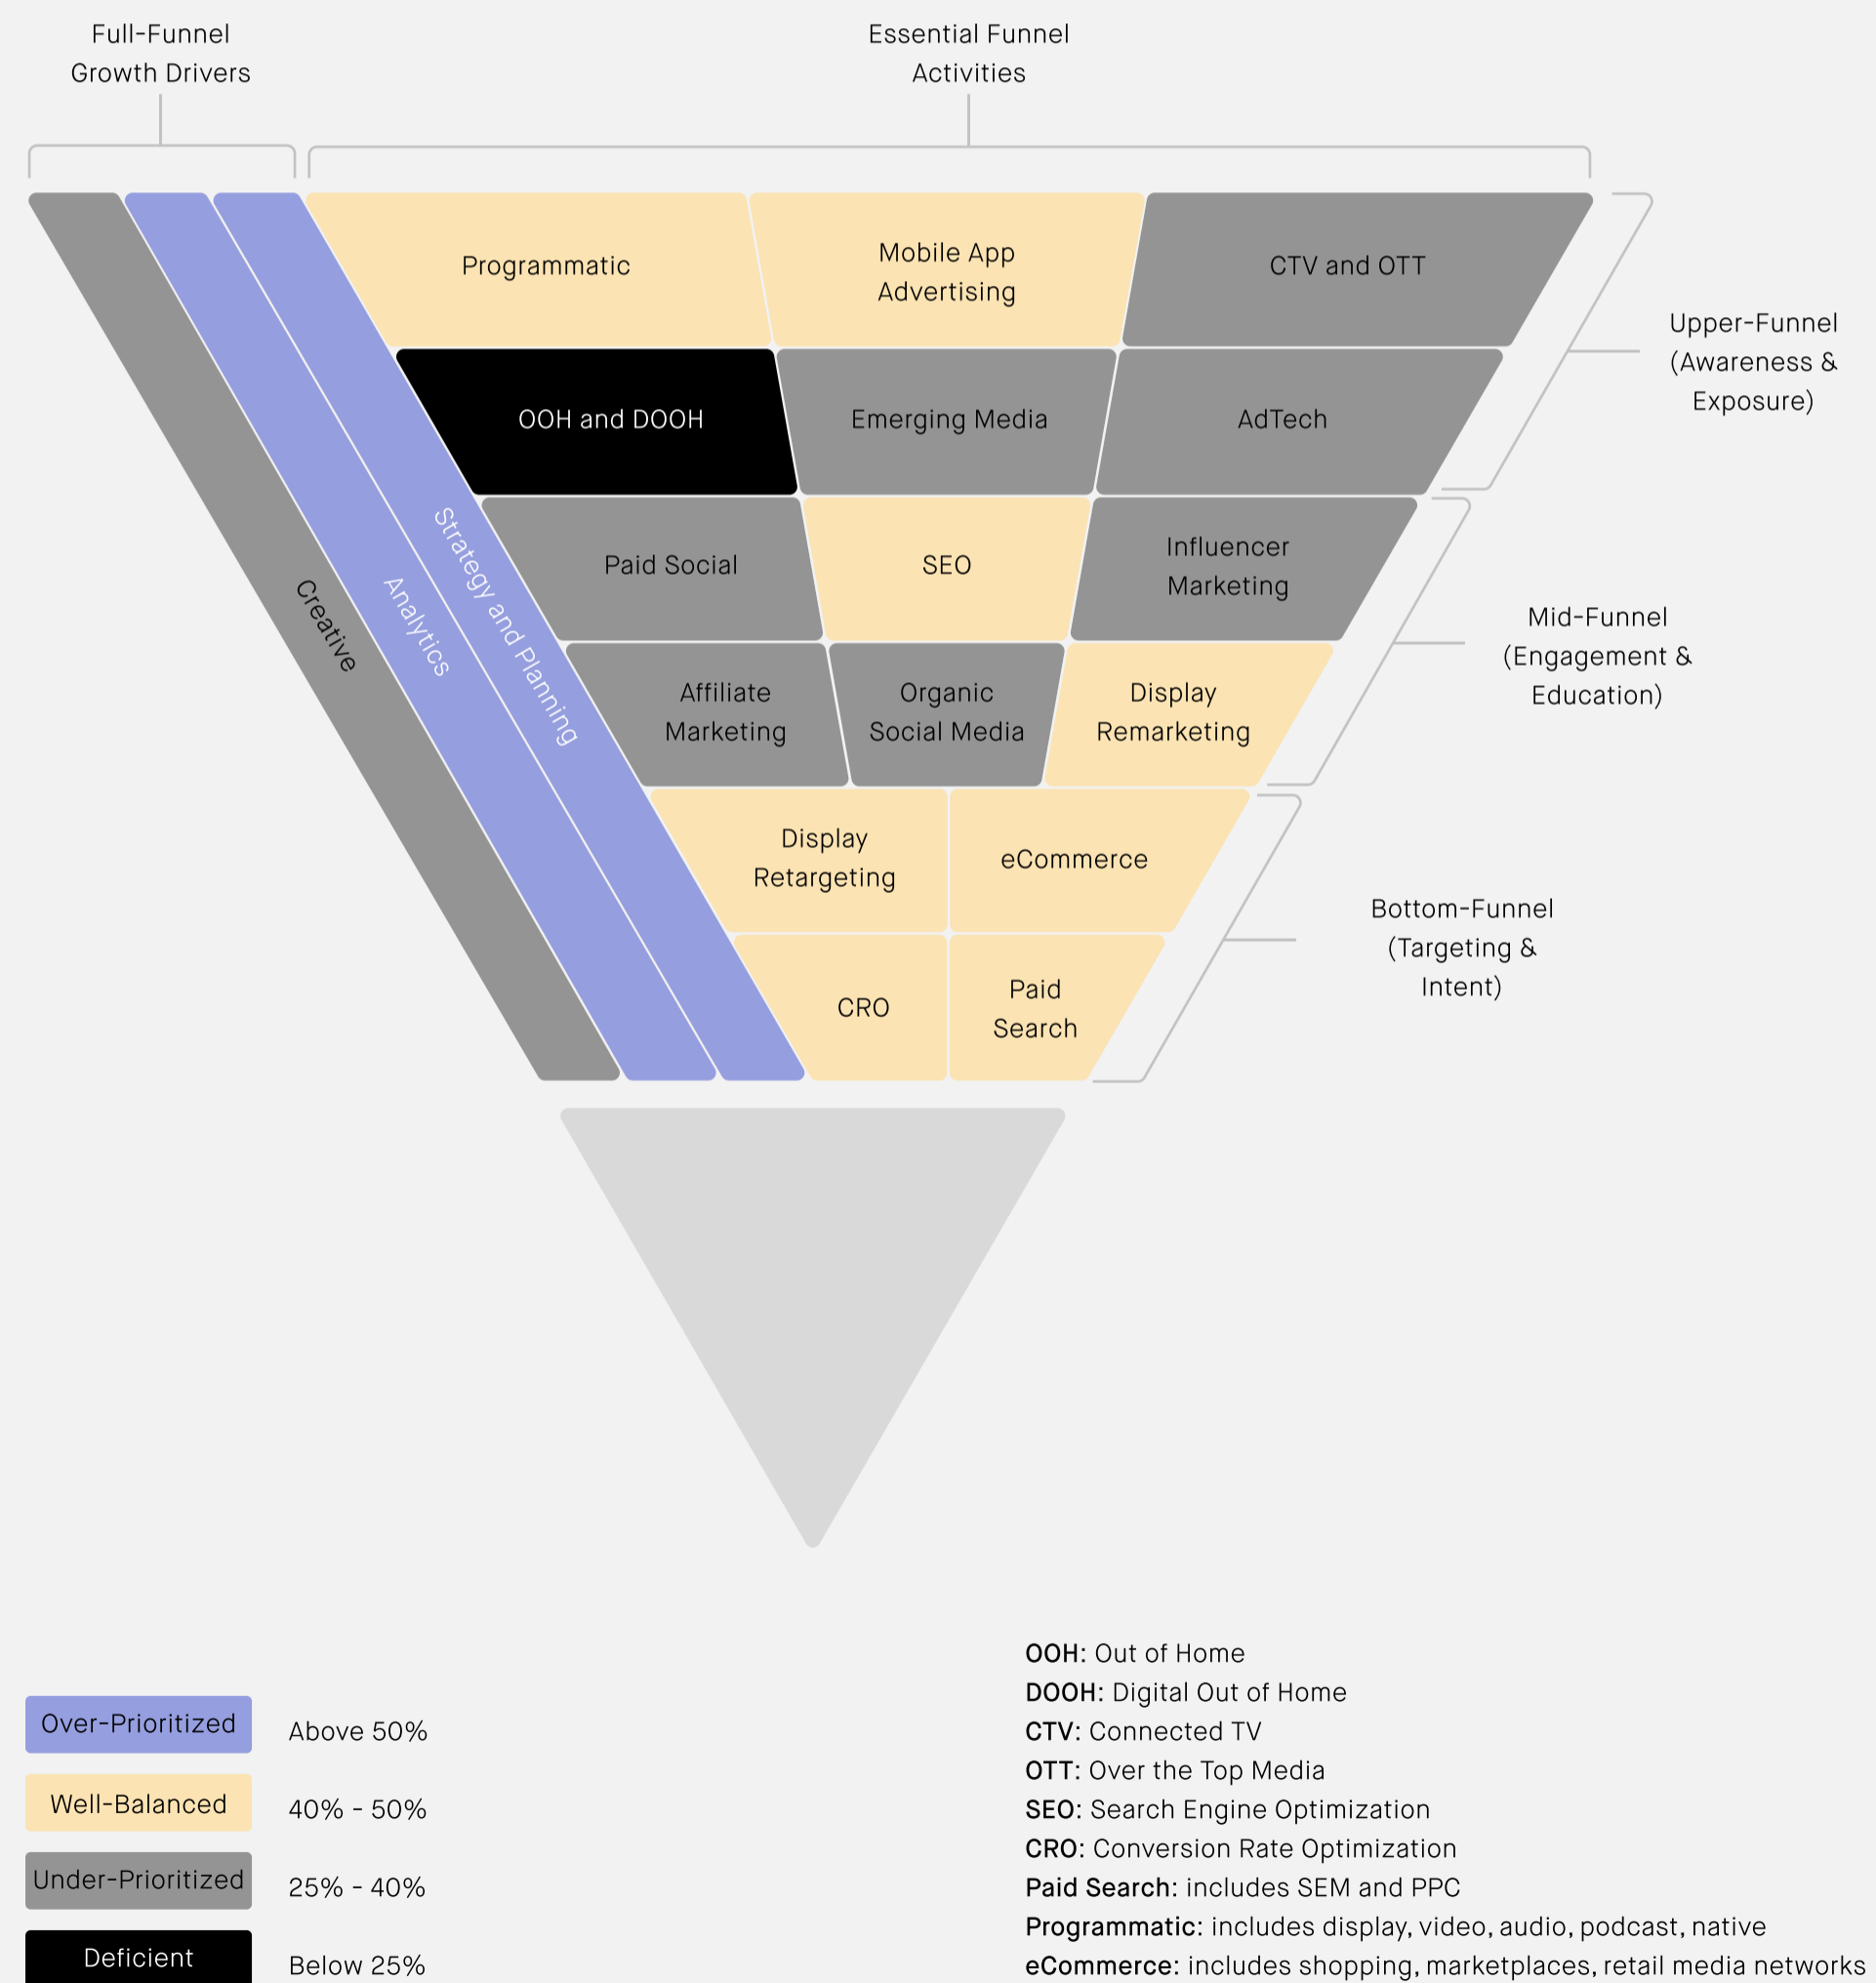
Full-Funnel Growth Drivers

Essential Funnel Activities

Creative

Analytics

Strategy and Planning

Programmatic

Mobile App Advertising

CTV and OTT

OOH and DOOH

Emerging Media

AdTech

Paid Social

SEO

Influencer Marketing

Affiliate Marketing

Organic Social Media

Display Remarketing

Display Retargeting

eCommerce

CRO

Paid Search

Upper-Funnel (Awareness & Exposure)

Mid-Funnel (Engagement & Education)

Bottom-Funnel (Targeting & Intent)

Over-Prioritized Above 50%

Well-Balanced 40% - 50%

Under-Prioritized 25% - 40%

Deficient Below 25%

**OOH**: Out of Home
**DOOH**: Digital Out of Home
**CTV**: Connected TV
**OTT**: Over the Top Media
**SEO**: Search Engine Optimization
**CRO**: Conversion Rate Optimization
**Paid Search**: includes SEM and PPC
**Programmatic**: includes display, video, audio, podcast, native
**eCommerce**: includes shopping, marketplaces, retail media networks